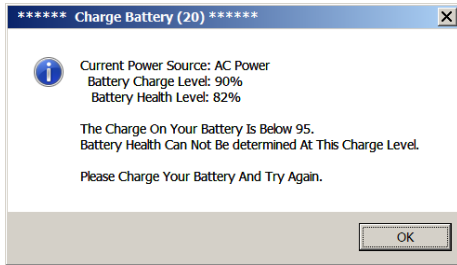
****** Charge Battery (20) ******

Current Power Source: AC Power
Battery Charge Level: 90%
Battery Health Level: 82%

The Charge On Your Battery Is Below 95.
Battery Health Can Not Be determined At This Charge Level.

Please Charge Your Battery And Try Again.

OK